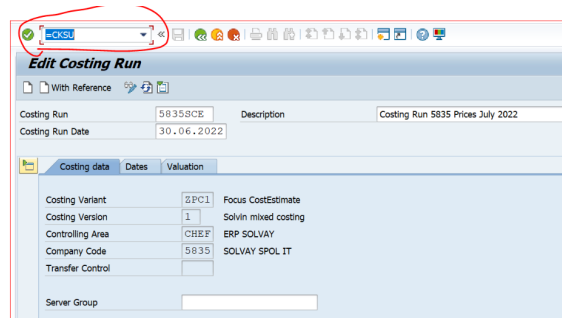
=CKSU

Edit Costing Run

With Reference

Costing Run 5835SCE Description Costing Run 5835 Prices July 2022
Costing Run Date 30.06.2022

Costing data | Dates | Valuation

Costing Variant ZPC1 Focus CostEstimate
Costing Version 1 Solvin mixed costing
Controlling Area CHEF ERP SOLVAY
Company Code 5835 SOLVAY SPOL IT
Transfer Control

Server Group